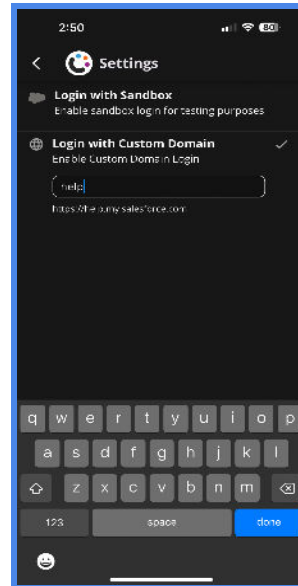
2:50

80

Settings

Login with Sandbox
Enable sandbox login for testing purposes

Login with Custom Domain
Enable Custom Domain in Login

help

https://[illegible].salesforce.com

q w e r t y u i o p
a s d f g h j k l
z x c v b n m
123 space done